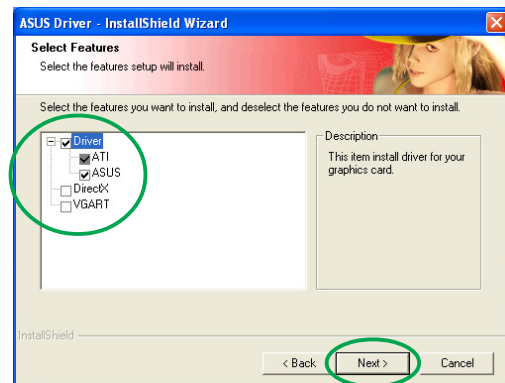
ASUS Driver - InstallShield Wizard

Select Features

Select the features setup will install.

Select the features you want to install, and deselect the features you do not want to install.

Driver
ATI
ASUS
DirectX
VGART

Description

This item install driver for your graphics card.

InstallShield

< Back

Next >

Cancel